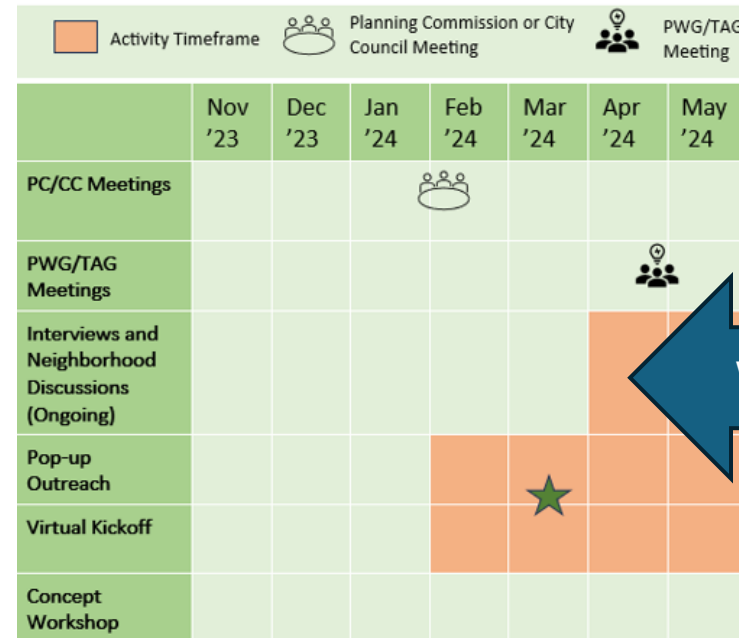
Activity Timeframe

Planning Commission or City Council Meeting

PWG/TAG Meeting

| | Nov '23 | Dec '23 | Jan '24 | Feb '24 | Mar '24 | Apr '24 | May '24 |
|---|---|---|---|---|---|---|---|
| PC/CC Meetings | | | | | | | |
| PWG/TAG Meetings | | | | | | | |
| Interviews and Neighborhood Discussions (Ongoing) | | | | | | | |
| Pop-up Outreach | | | | | | | |
| Virtual Kickoff | | | | | | | |
| Concept Workshop | | | | | | | |